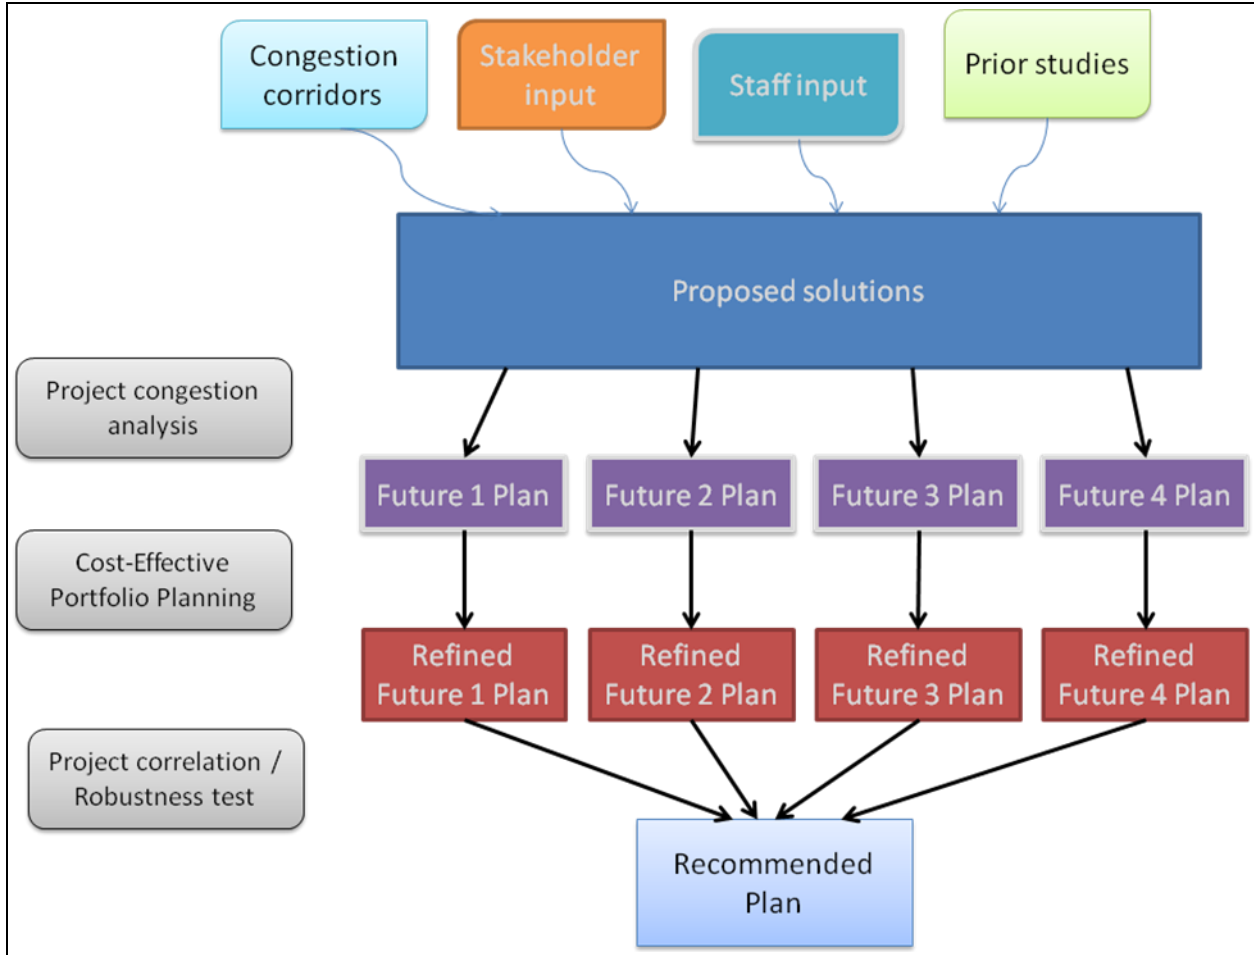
Congestion corridors

Stakeholder input

Staff input

Prior studies

Proposed solutions

Project congestion analysis

Future 1 Plan

Future 2 Plan

Future 3 Plan

Future 4 Plan

Cost-Effective Portfolio Planning

Refined Future 1 Plan

Refined Future 2 Plan

Refined Future 3 Plan

Refined Future 4 Plan

Project correlation / Robustness test

Recommended Plan